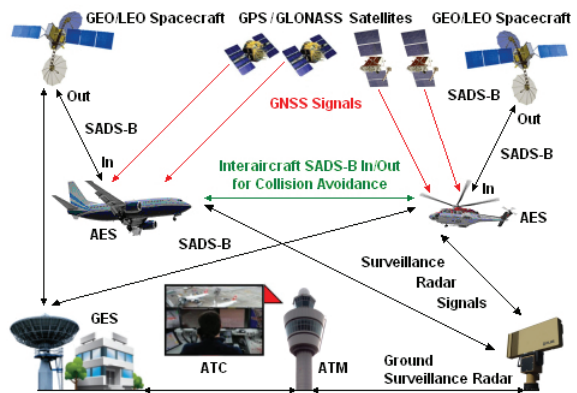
GEO/LEO Spacecraft
GPS / GLONASS Satellites
GEO/LEO Spacecraft

Out
SADS-B
In

GNSS Signals

SADS-B
Out
SADS-B
In

Interaircraft SADS-B In/Out for Collision Avoidance

AES
AES

SADS-B

Surveillance Radar Signals

GES
ATC
ATM
Ground Surveillance Radar